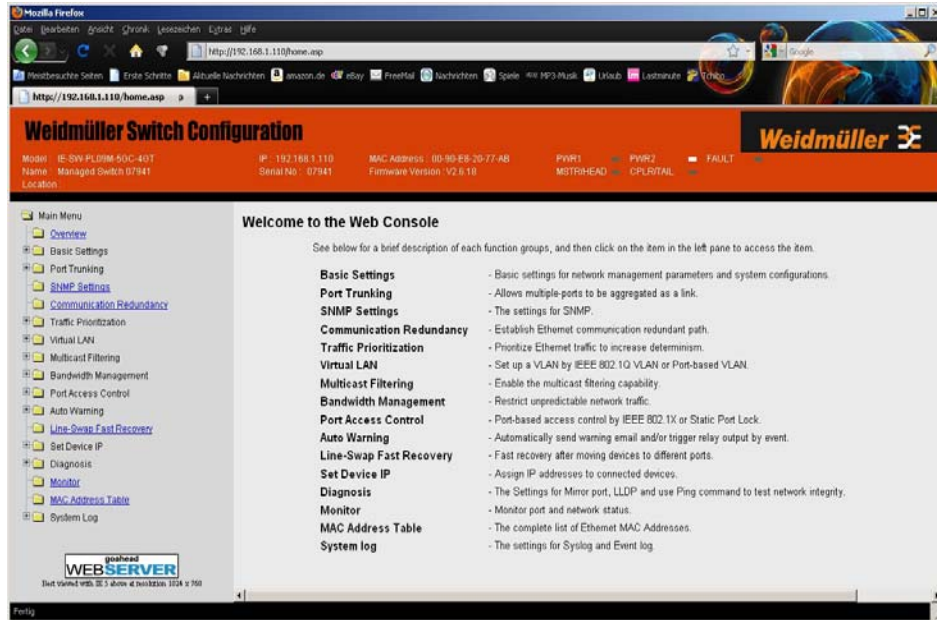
Mozilla Firefox
Datei Bearbeiten Ansicht Chronik Lesezeichen Extras Hilfe
http://192.168.1.110/home.asp
Google
Meistbesuchte Seiten Erste Schritte Aktuelle Nachrichten amazon.de eBay FreeMail Nachrichten Spiele MP3-Musik Urlaub Lastminute Tchibo
http://192.168.1.110/home.asp

Weidmüller Switch Configuration
Weidmüller
Model : IE-SW-PL09M-5GC-4GT
Name : Managed Switch 07941
Location :
IP : 192.168.1.110
Serial No : 07941
MAC Address : 00-80-E8-20-77-AB
Firmware Version : V2.6.18
PWR1 PWR2 FAULT
MSTR/HEAD CPLR/TAIL

Main Menu
Overview
Basic Settings
Port Trunking
SNMP Settings
Communication Redundancy
Traffic Prioritization
Virtual LAN
Multicast Filtering
Bandwidth Management
Port Access Control
Auto Warning
Line-Swap Fast Recovery
Set Device IP
Diagnosis
Monitor
MAC Address Table
System Log

goahead
WEBSERVER
Best viewed with IE 5 above at resolution 1024 x 768

Welcome to the Web Console

See below for a brief description of each function groups, and then click on the item in the left pane to access the item.

| | |
|---|---|
| Basic Settings | - Basic settings for network management parameters and system configurations. |
| Port Trunking | - Allows multiple-ports to be aggregated as a link. |
| SNMP Settings | - The settings for SNMP. |
| Communication Redundancy | - Establish Ethernet communication redundant path. |
| Traffic Prioritization | - Prioritize Ethernet traffic to increase determinism. |
| Virtual LAN | - Set up a VLAN by IEEE 802.1Q VLAN or Port-based VLAN. |
| Multicast Filtering | - Enable the multicast filtering capability. |
| Bandwidth Management | - Restrict unpredictable network traffic. |
| Port Access Control | - Port-based access control by IEEE 802.1X or Static Port Lock. |
| Auto Warning | - Automatically send warning email and/or trigger relay output by event. |
| Line-Swap Fast Recovery | - Fast recovery after moving devices to different ports. |
| Set Device IP | - Assign IP addresses to connected devices. |
| Diagnosis | - The Settings for Mirror port, LLDP and use Ping command to test network integrity. |
| Monitor | - Monitor port and network status. |
| MAC Address Table | - The complete list of Ethernet MAC Addresses. |
| System log | - The settings for Syslog and Event log. |

Fertig